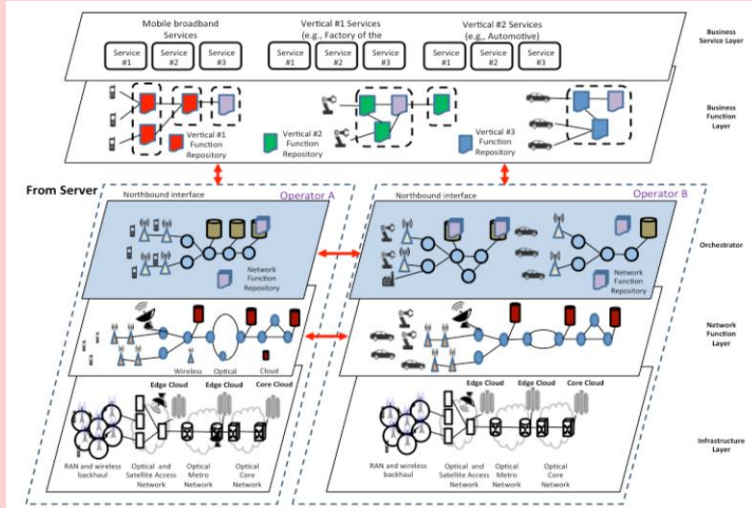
Mobile broadband Services

Service #1

Service #2

Service #3

Vertical #1 Services (e.g., Factory of the

Service #1

Service #2

Service #3

Vertical #2 Services (e.g., Automotive)

Service #1

Service #2

Service #3

Business Service Layer

Vertical #1 Function Repository

Vertical #2 Function Repository

Vertical #3 Function Repository

Business Function Layer

From Server

Northbound interface

Operator A

Network Function Repository

Northbound interface

Operator B

Network Function Repository

Orchestrator

Wireless

Optical

Cloud

Network Function Layer

Edge Cloud

Edge Cloud

Core Cloud

RAN and wireless backhaul

Optical and Satellite Access Network

Optical Metro Network

Optical Core Network

Edge Cloud

Edge Cloud

Core Cloud

RAN and wireless backhaul

Optical and Satellite Access Network

Optical Metro Network

Optical Core Network

Infrastructure Layer